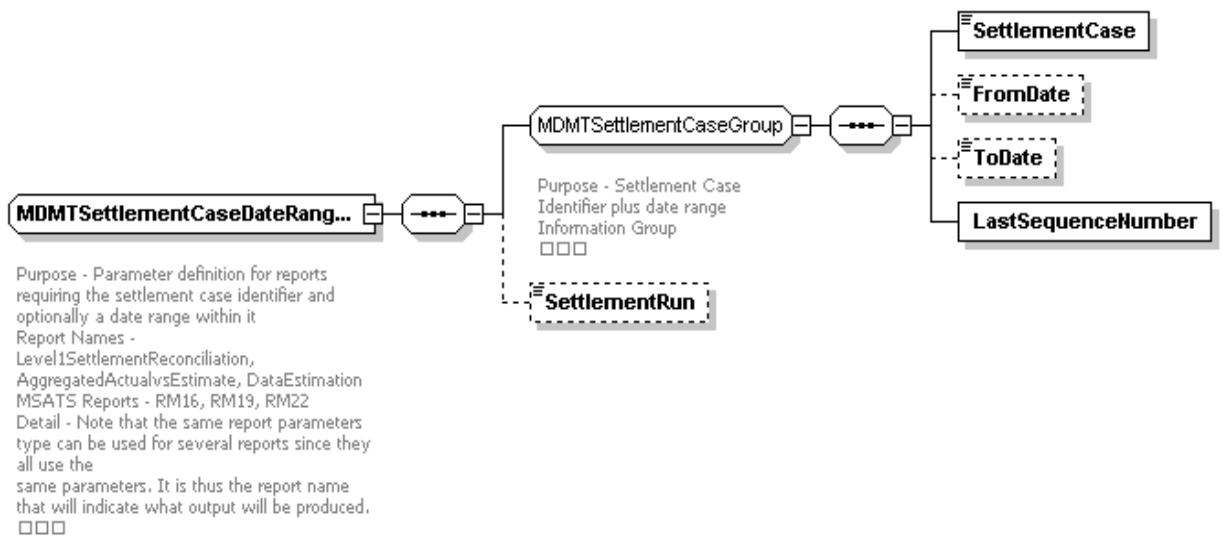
MDMTSettlementCaseDateRang...

Purpose - Parameter definition for reports requiring the settlement case identifier and optionally a date range within it
Report Names - Level1SettlementReconciliation, AggregatedActualvsEstimate, DataEstimation
MSATS Reports - RM16, RM19, RM22
Detail - Note that the same report parameters type can be used for several reports since they all use the
same parameters. It is thus the report name that will indicate what output will be produced.
□□□

MDMTSettlementCaseGroup

Purpose - Settlement Case Identifier plus date range Information Group
□□□

SettlementRun

SettlementCase

FromDate

ToDate

LastSequenceNumber